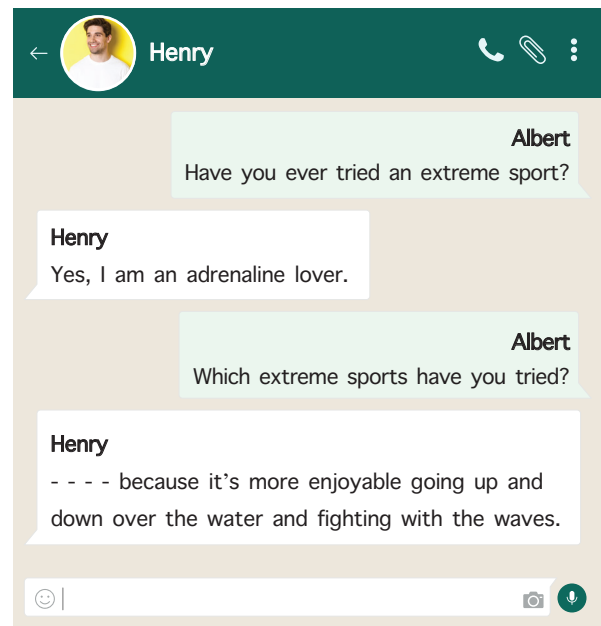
Henry

Albert
Have you ever tried an extreme sport?

Henry
Yes, I am an adrenaline lover.

Albert
Which extreme sports have you tried?

Henry
- - - - because it’s more enjoyable going up and down over the water and fighting with the waves.